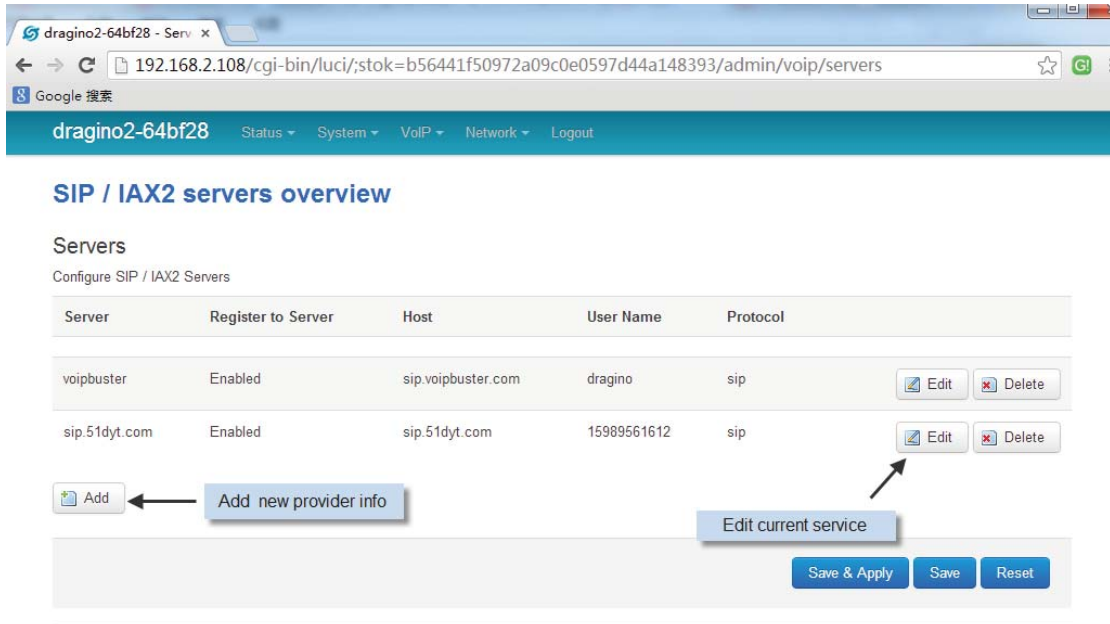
dragino2-64bf28 - Serv ×

192.168.2.108/cgi-bin/luci/;stok=b56441f50972a09c0e0597d44a148393/admin/voip/servers

Google 搜索

dragino2-64bf28 Status System VoIP Network Logout

SIP / IAX2 servers overview

Servers

Configure SIP / IAX2 Servers

| Server | Register to Server | Host | User Name | Protocol | |
|---|---|---|---|---|---|
| voipbuster | Enabled | sip.voipbuster.com | dragino | sip | Edit Delete |
| sip.51dyt.com | Enabled | sip.51dyt.com | 15989561612 | sip | Edit Delete |

Add

Add new provider info

Edit current service

Save & Apply Save Reset